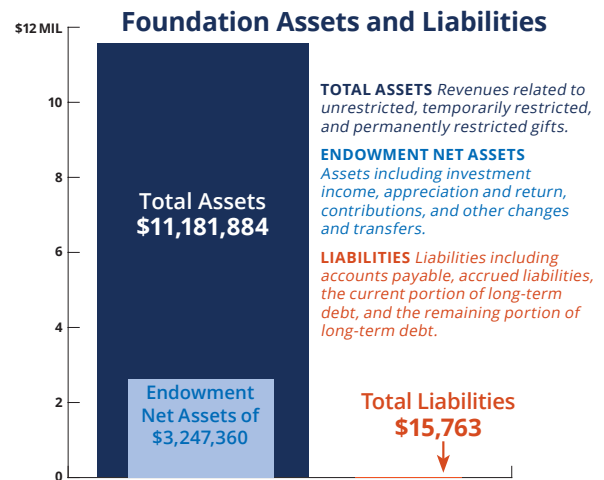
$12 MIL

Foundation Assets and Liabilities

10

8

6

4

2

0

Total Assets
$11,181,884

Endowment Net Assets of $3,247,360

TOTAL ASSETS Revenues related to unrestricted, temporarily restricted, and permanently restricted gifts.

ENDOWMENT NET ASSETS Assets including investment income, appreciation and return, contributions, and other changes and transfers.

LIABILITIES Liabilities including accounts payable, accrued liabilities, the current portion of long-term debt, and the remaining portion of long-term debt.

Total Liabilities
$15,763